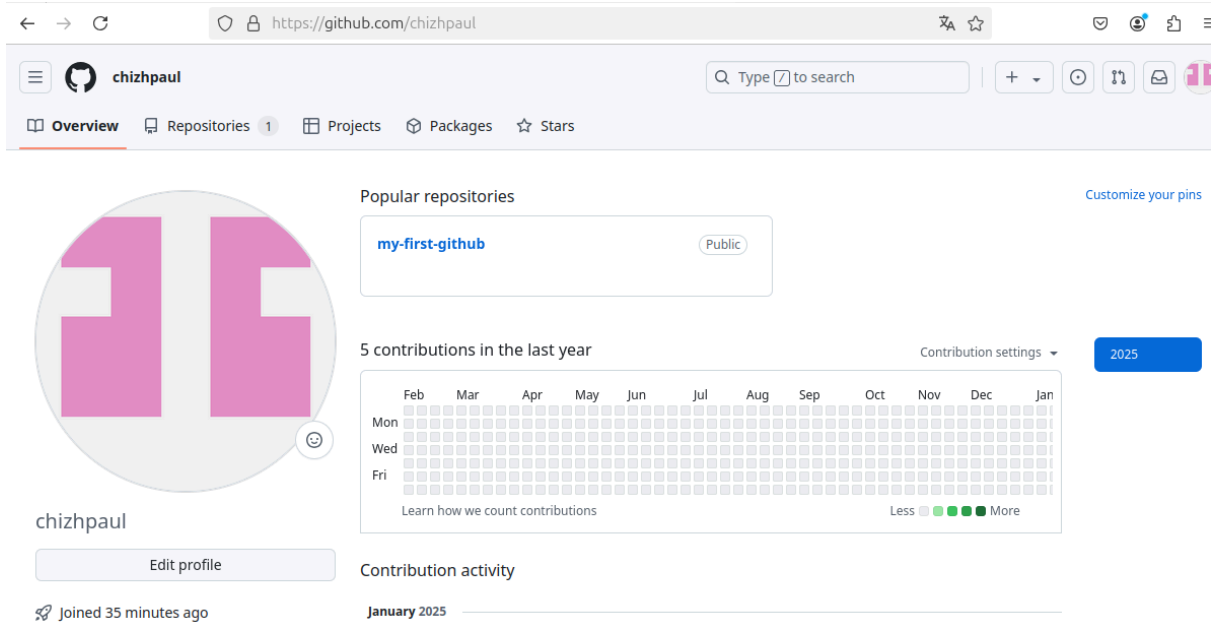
https://github.com/chizhpaul

chizhpaul

Type / to search

+

Overview Repositories 1 Projects Packages Stars

Popular repositories

Customize your pins

my-first-github

Public

5 contributions in the last year

Contribution settings

2025

Feb Mar Apr May Jun Jul Aug Sep Oct Nov Dec Jan

Mon

Wed

Fri

Learn how we count contributions

Less More

chizhpaul

Edit profile

Contribution activity

Joined 35 minutes ago

January 2025